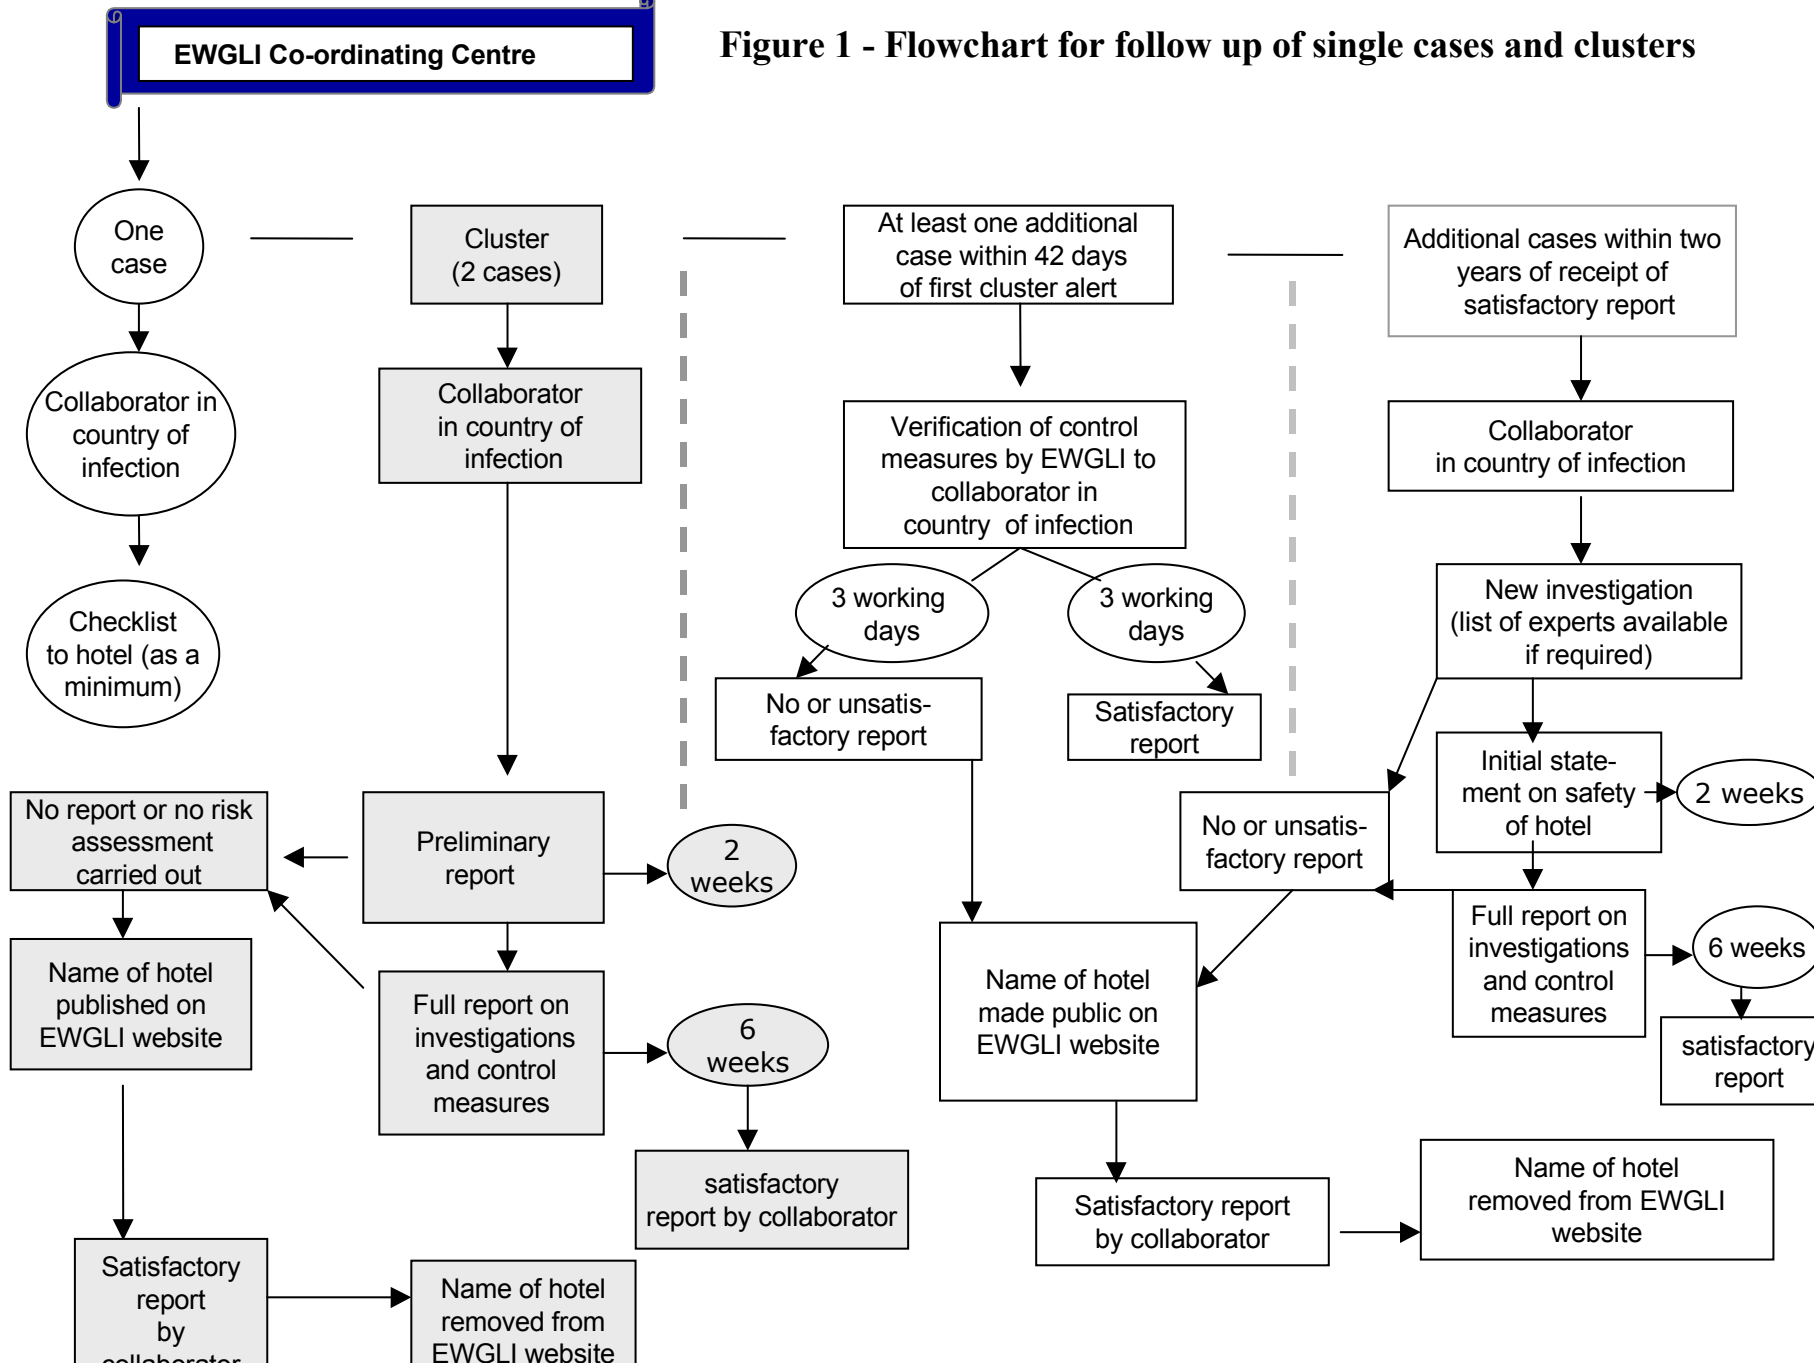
EWGLI Co-ordinating Centre

Figure 1 - Flowchart for follow up of single cases and clusters

One case

Collaborator in country of infection

Checklist to hotel (as a minimum)

Cluster (2 cases)

Collaborator in country of infection

No report or no risk assessment carried out

Preliminary report

2 weeks

Name of hotel published on EWGLI website

Full report on investigations and control measures

6 weeks

satisfactory report by collaborator

Satisfactory report by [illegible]

Name of hotel removed from EWGLI website

At least one additional case within 42 days of first cluster alert

Verification of control measures by EWGLI to collaborator in country of infection

3 working days

3 working days

No or unsatisfactory report

Satisfactory report

Name of hotel made public on EWGLI website

Satisfactory report by collaborator

Name of hotel removed from EWGLI website

Additional cases within two years of receipt of satisfactory report

Collaborator in country of infection

New investigation (list of experts available if required)

Initial statement on safety of hotel

2 weeks

No or unsatisfactory report

Full report on investigations and control measures

6 weeks

satisfactory report